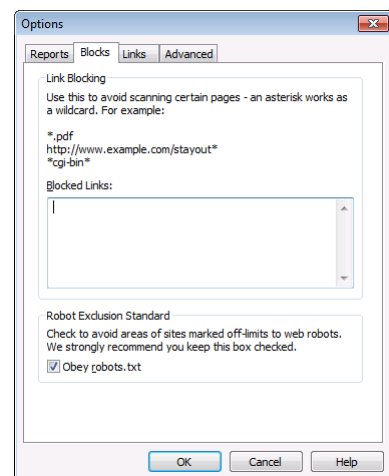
Options

Reports | Blocks | Links | Advanced

Link Blocking

Use this to avoid scanning certain pages - an asterisk works as a wildcard. For example:

*.pdf
http://www.example.com/stayout*
*cgi-bin*

Blocked Links:

Robot Exclusion Standard

Check to avoid areas of sites marked off-limits to web robots. We strongly recommend you keep this box checked.

Obey robots.txt

OK | Cancel | Help